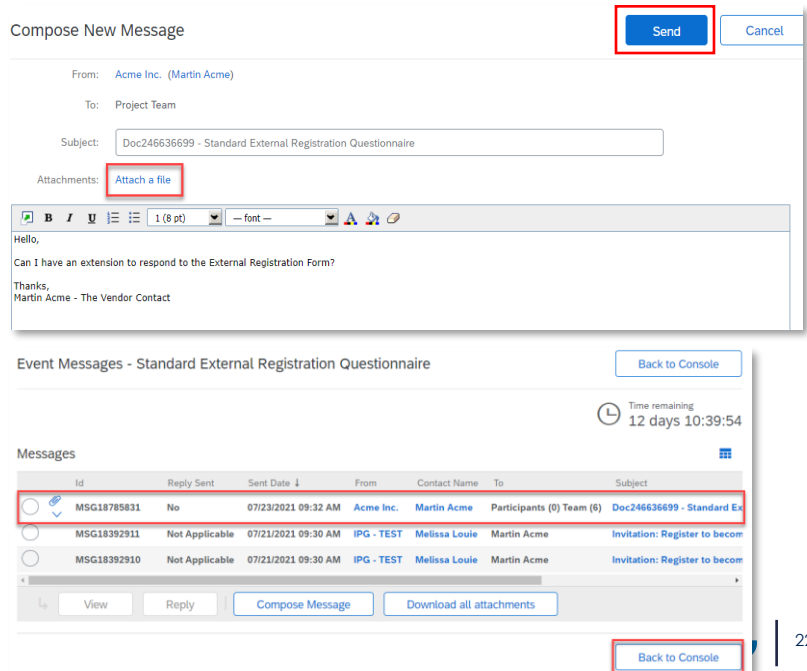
Compose New Message

Send

Cancel

From: Acme Inc. (Martin Acme)

To: Project Team

Subject: Doc246636699 - Standard External Registration Questionnaire

Attachments: Attach a file

B I U 1 (8 pt) — font —

Hello,

Can I have an extension to respond to the External Registration Form?

Thanks,
Martin Acme - The Vendor Contact

Event Messages - Standard External Registration Questionnaire

Back to Console

Time remaining
12 days 10:39:54

Messages

| | Id | Reply Sent | Sent Date ↓ | From | Contact Name | To | Subject |
|---|---|---|---|---|---|---|---|
| | MSG18785831 | No | 07/23/2021 09:32 AM | Acme Inc. | Martin Acme | Participants (0) Team (6) | Doc246636699 - Standard Ex |
| | MSG18392911 | Not Applicable | 07/21/2021 09:30 AM | IPG - TEST | Melissa Louie | Martin Acme | Invitation: Register to becom |
| | MSG18392910 | Not Applicable | 07/21/2021 09:30 AM | IPG - TEST | Melissa Louie | Martin Acme | Invitation: Register to becom |

View Reply Compose Message Download all attachments

Back to Console

22